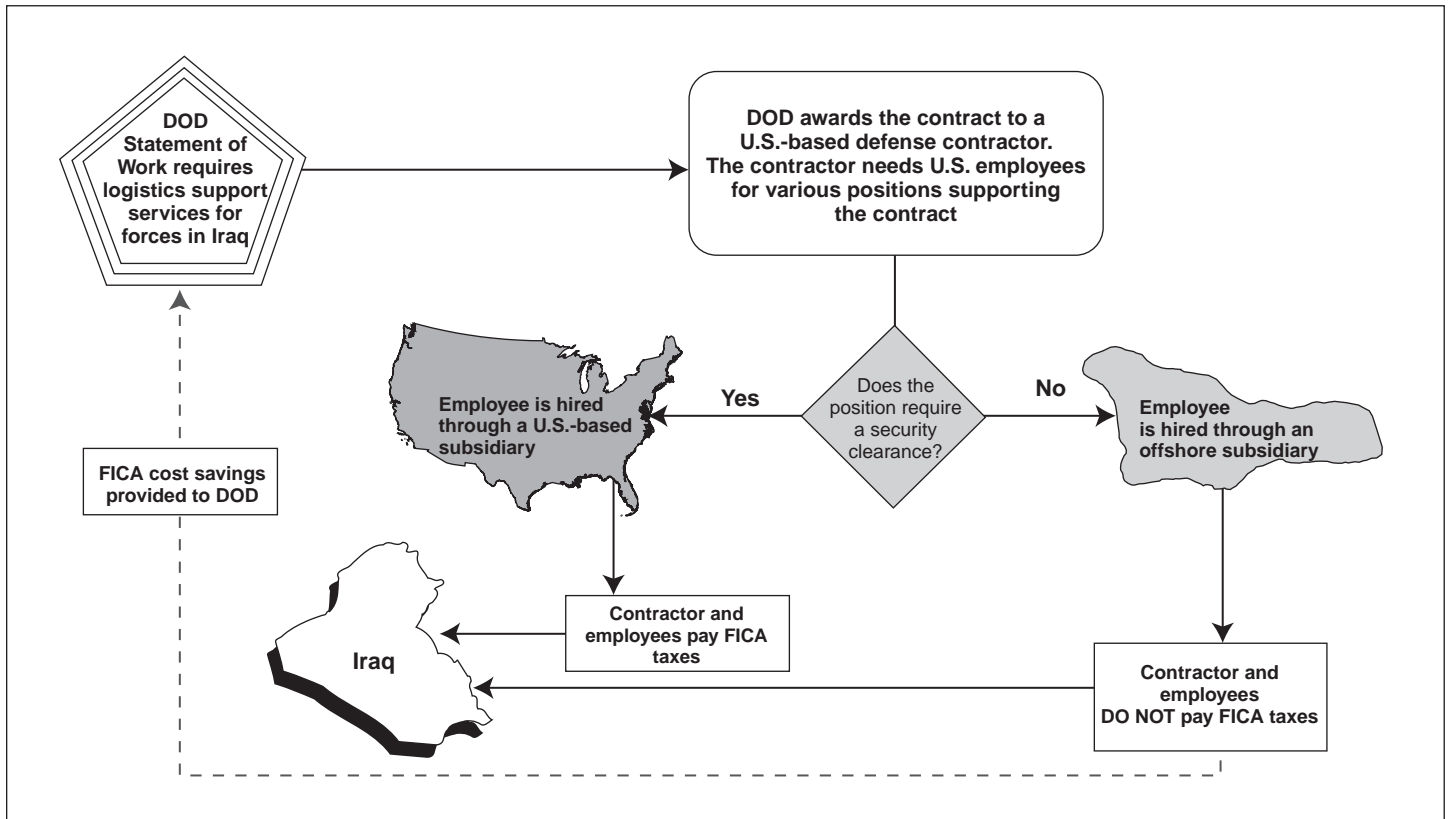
DOD Statement of Work requires logistics support services for forces in Iraq

DOD awards the contract to a U.S.-based defense contractor. The contractor needs U.S. employees for various positions supporting the contract

Does the position require a security clearance?

Yes

No

Employee is hired through a U.S.-based subsidiary

Employee is hired through an offshore subsidiary

FICA cost savings provided to DOD

Contractor and employees pay FICA taxes

Iraq

Contractor and employees DO NOT pay FICA taxes